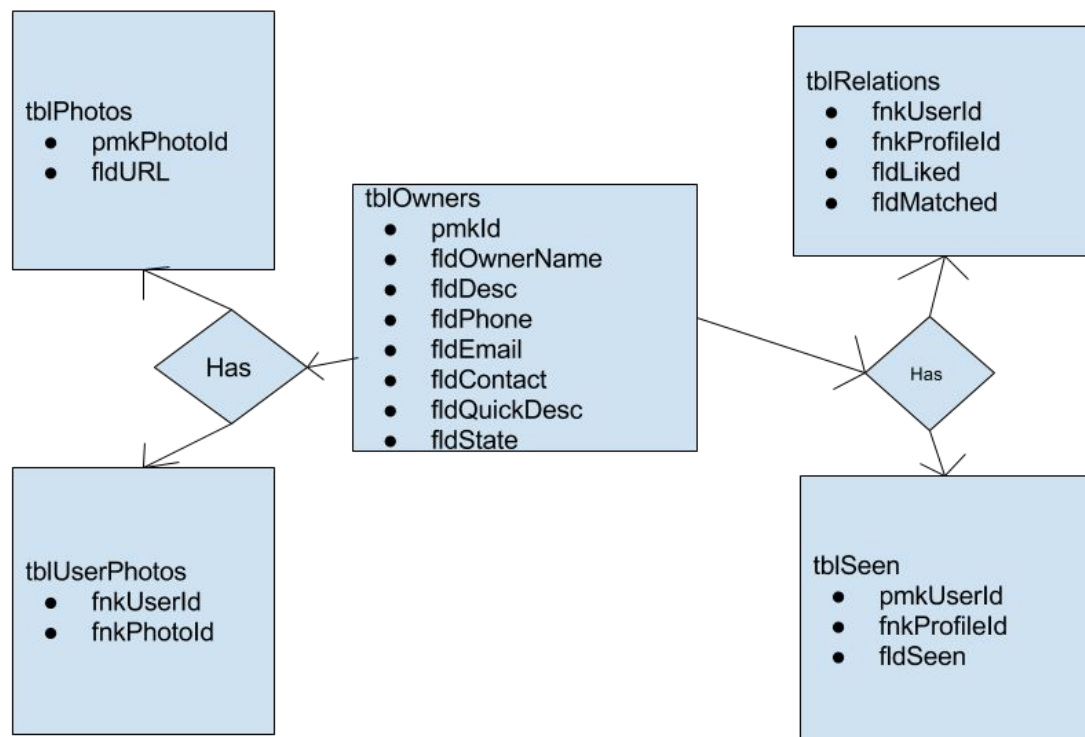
tblPhotos
- pmkPhotoId
- fldURL

tblRelations
- fnkUserId
- fnkProfileId
- fldLiked
- fldMatched

tblOwners
- pmkId
- fldOwnerName
- fldDesc
- fldPhone
- fldEmail
- fldContact
- fldQuickDesc
- fldState

Has

Has

tblUserPhotos
- fnkUserId
- fnkPhotoId

tblSeen
- pmkUserId
- fnkProfileId
- fldSeen